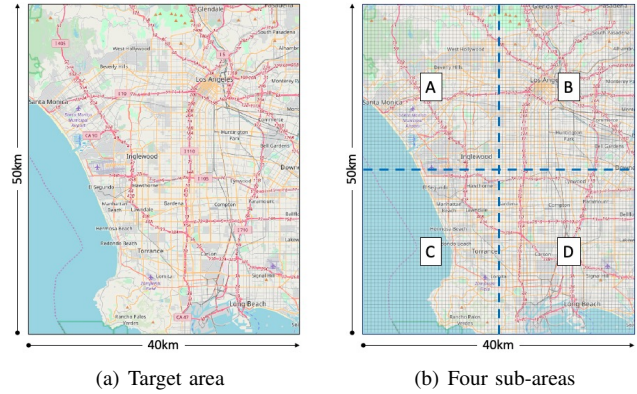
Glendale

Beverly Hills

Los Angeles

Santa Monica

Inglewood

Huntington Park

El Segundo

Manhattan Beach

Hawthorne

Gardena

Compton

Torrance

Redondo Beach

Carson

Long Beach

Rancho Palos Verdes

50km

40km

(a) Target area

Glendale

Beverly Hills

Los Angeles

Santa Monica

A

B

Inglewood

C

D

Torrance

Long Beach

Rancho Palos Verdes

50km

40km

(b) Four sub-areas